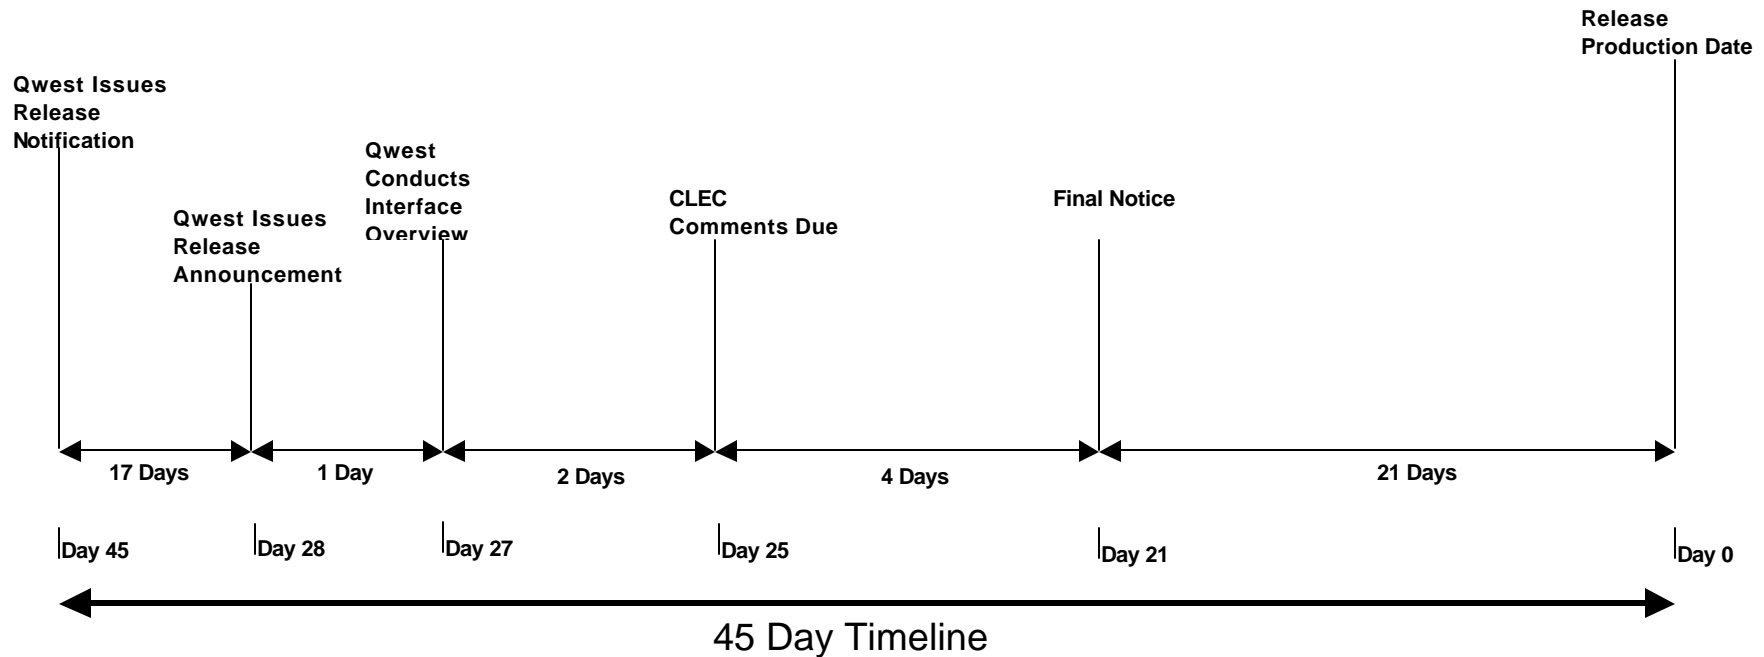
Release Production Date

Qwest Issues Release Notification

Qwest Conducts Interface Overview

Qwest Issues Release Announcement

CLEC Comments Due

Final Notice

17 Days

1 Day

2 Days

4 Days

21 Days

Day 45

Day 28

Day 27

Day 25

Day 21

Day 0

45 Day Timeline